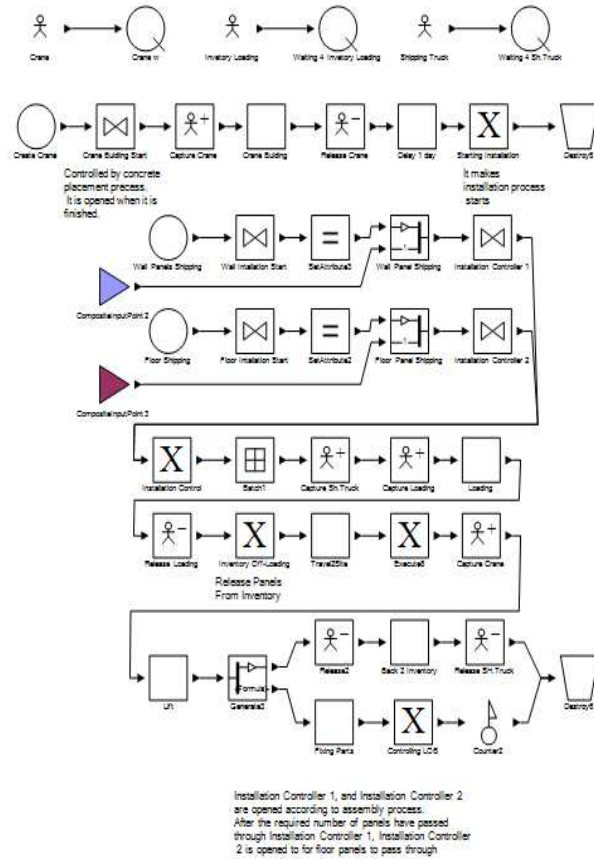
Crane
Crane w
Inventory Loading
Waiting 4 Inventory Loading
Shipping Truck
Waiting 4 Sh.Truck

Create Crane
Crane Building Start
Capture Crane
Crane Building
Release Crane
Delay 1 day
Starting Installation
Destroy5

Controlled by concrete placement process. It is opened when it is finished.

It makes installation process starts

Wall Panels Shipping
Wall Installation Start
SetAttribute3
Wall Panel Shipping
Installation Controller 1

CompositeInputPoint 2

Floor Shipping
Floor Installation Start
SetAttribute2
Floor Panel Shipping
Installation Controller 2

CompositeInputPoint 3

Installation Control
Batch1
Capture Sh.Truck
Capture Loading
Loading

Release Loading
Inventory Off-Loading
Travel25ts
Execute5
Capture Crane

Release Panels From Inventory

Lift
Formula
Generate3
Release2
Back 2 Inventory
Release Sh.Truck
Destroy6
Fixing Parts
Controlling LO6
Counter2

Installation Controller 1, and Installation Controller 2 are opened according to assembly process. After the required number of panels have passed through Installation Controller 1, Installation Controller 2 is opened to for floor panels to pass through